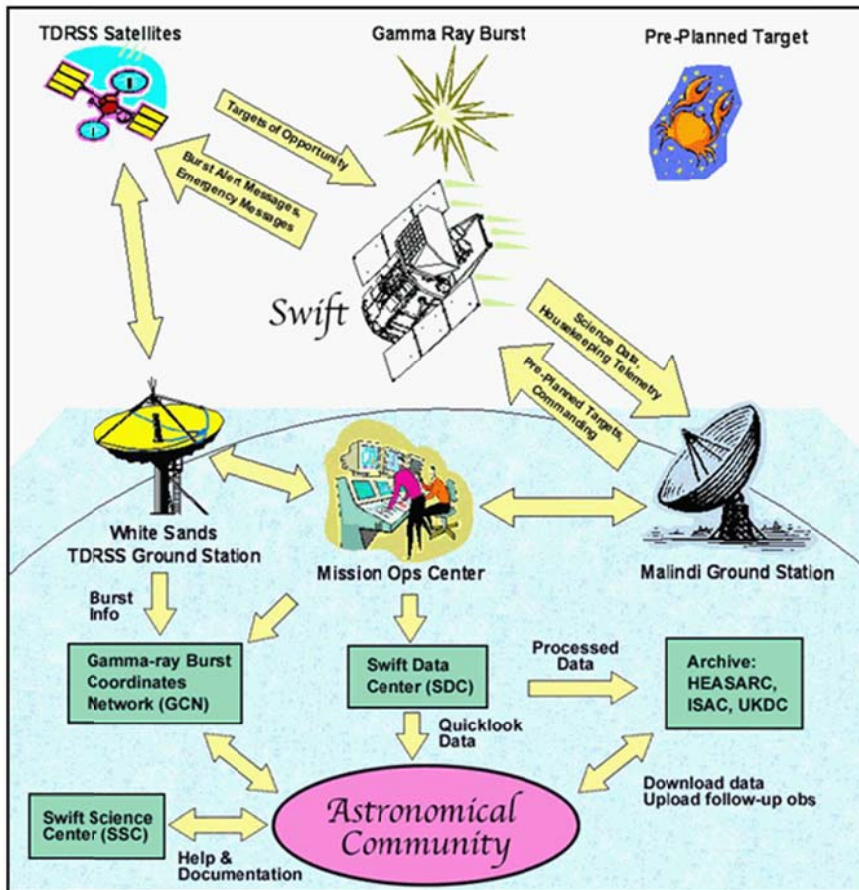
TDRSS Satellites

Gamma Ray Burst

Pre-Planned Target

Targets of Opportunity

Burst Alert Messages, Emergency Messages

Swift

Science Data, Housekeeping Telemetry

Pre-Planned Targets, Commanding

White Sands TDRSS Ground Station

Mission Ops Center

Malindi Ground Station

Burst Info

Gamma-ray Burst Coordinates Network (GCN)

Swift Data Center (SDC)

Processed Data

Archive: HEASARC, ISAC, UKDC

Quicklook Data

Download data Upload follow-up obs

Swift Science Center (SSC)

Help & Documentation

Astronomical Community